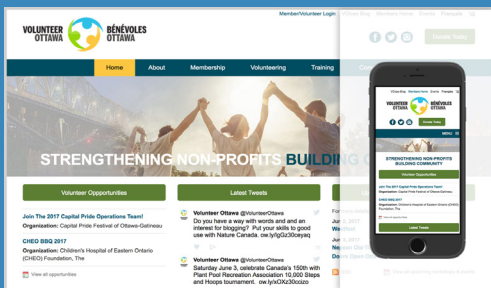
VOLUNTEER OTTAWA BÉNÉVOLES OTTAWA

Member/Volunteer Login VO Blog Members Home Events Français

Donate Today

Home About Membership Volunteering Training

STRENGTHENING NON-PROFITS BUILDING C

Volunteer Oppportunities

Join The 2017 Capital Pride Operations Team!
Organization: Capital Pride Festival of Ottawa-Gatineau

CHEO BBQ 2017
Organization: Children's Hospital of Eastern Ontario (CHEO) Foundation, The

View all opportunities

Latest Tweets

Volunteer Ottawa @VolunteerOttawa
Do you have a way with words and an interest for blogging? Put your skills to good use with Nature Canada. ow.ly/iGz30cezaq

Volunteer Ottawa @VolunteerOttawa
Saturday June 3, celebrate Canada's 150th with Plant Pool Recreation Association 10,000 Steps and Hoops tournament. ow.ly/xDXz30cozo

Jun 8, 2017
Jun 8, 2017

VOLUNTEER OTTAWA BÉNÉVOLES OTTAWA

Donate Today

MENU

STRENGTHENING NON-PROFITS BUILDING COMMUNITY

Volunteer Opportunities

Join The 2017 Capital Pride Operations Team!
Organization: Capital Pride Festival of Ottawa-Gatineau

CHEO BBQ 2017
Organization: Children's Hospital of Eastern Ontario (CHEO) Foundation, The

View all opportunities

Latest Tweets